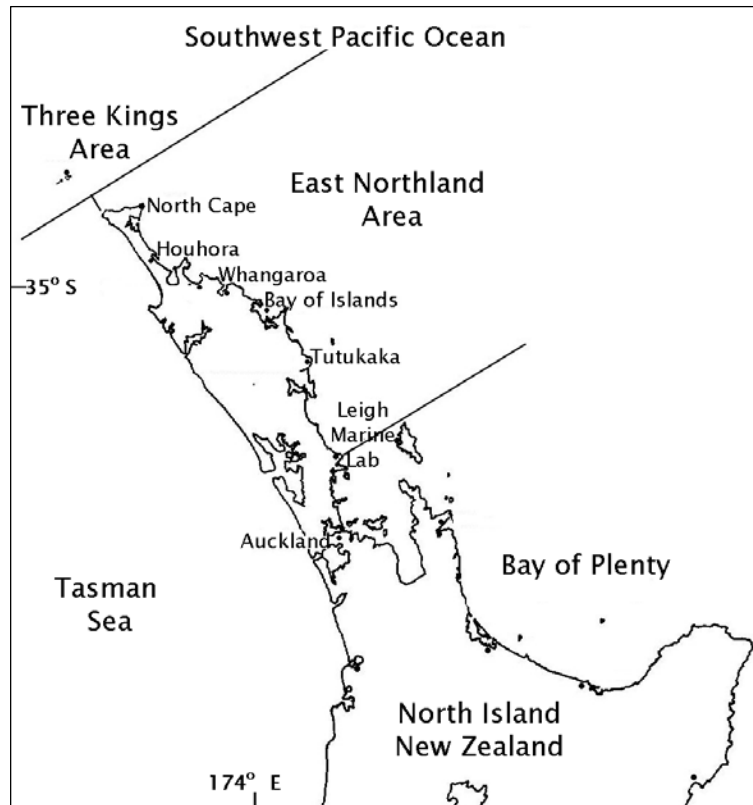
Southwest Pacific Ocean

Three Kings Area

East Northland Area

North Cape

Houhora

Whangaroa

35° S

Bay of Islands

Tutukaka

Leigh Marine Lab

Auckland

Bay of Plenty

Tasman Sea

North Island New Zealand

174° E